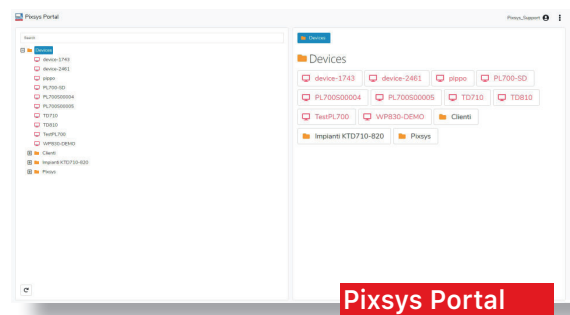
Pixsys Portal

Pixsys_Support

Search

Devices
device-1743
device-2461
pippo
PL700-SD
PL700S00004
PL700S00005
TD710
TD810
TestPL700
WP830-DEMO
Clienti
Impianti KTD710-820
Pixsys

Devices

Devices

device-1743
device-2461
pippo
PL700-SD
PL700S00004
PL700S00005
TD710
TD810
TestPL700
WP830-DEMO
Clienti
Impianti KTD710-820
Pixsys

Pixsys Portal